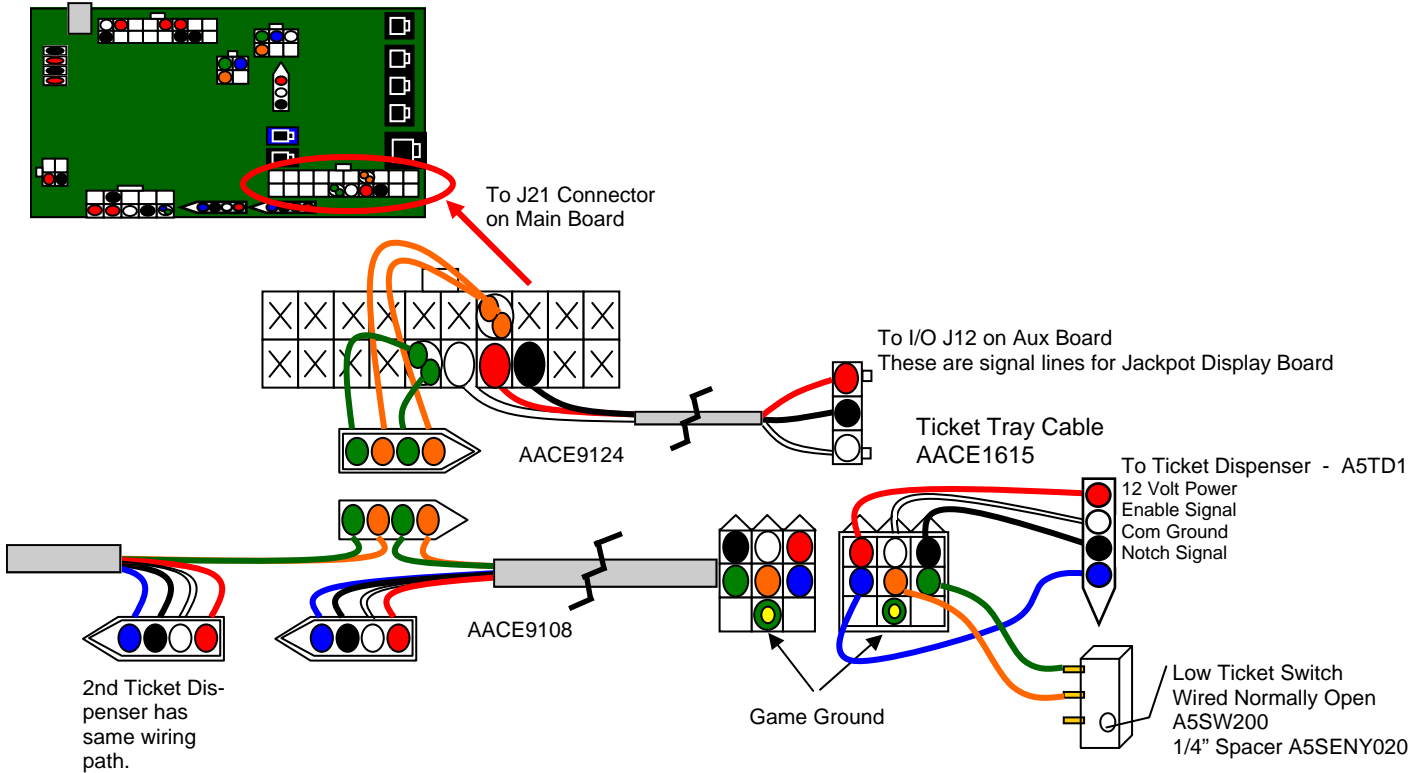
To J21 Connector on Main Board

To I/O J12 on Aux Board
These are signal lines for Jackpot Display Board

AACE9124

Ticket Tray Cable
AACE1615

To Ticket Dispenser - A5TD1
12 Volt Power
Enable Signal
Com Ground
Notch Signal

AACE9108

2nd Ticket Dispenser has same wiring path.

Game Ground

Low Ticket Switch
Wired Normally Open
A5SW200
1/4" Spacer A5SENY020